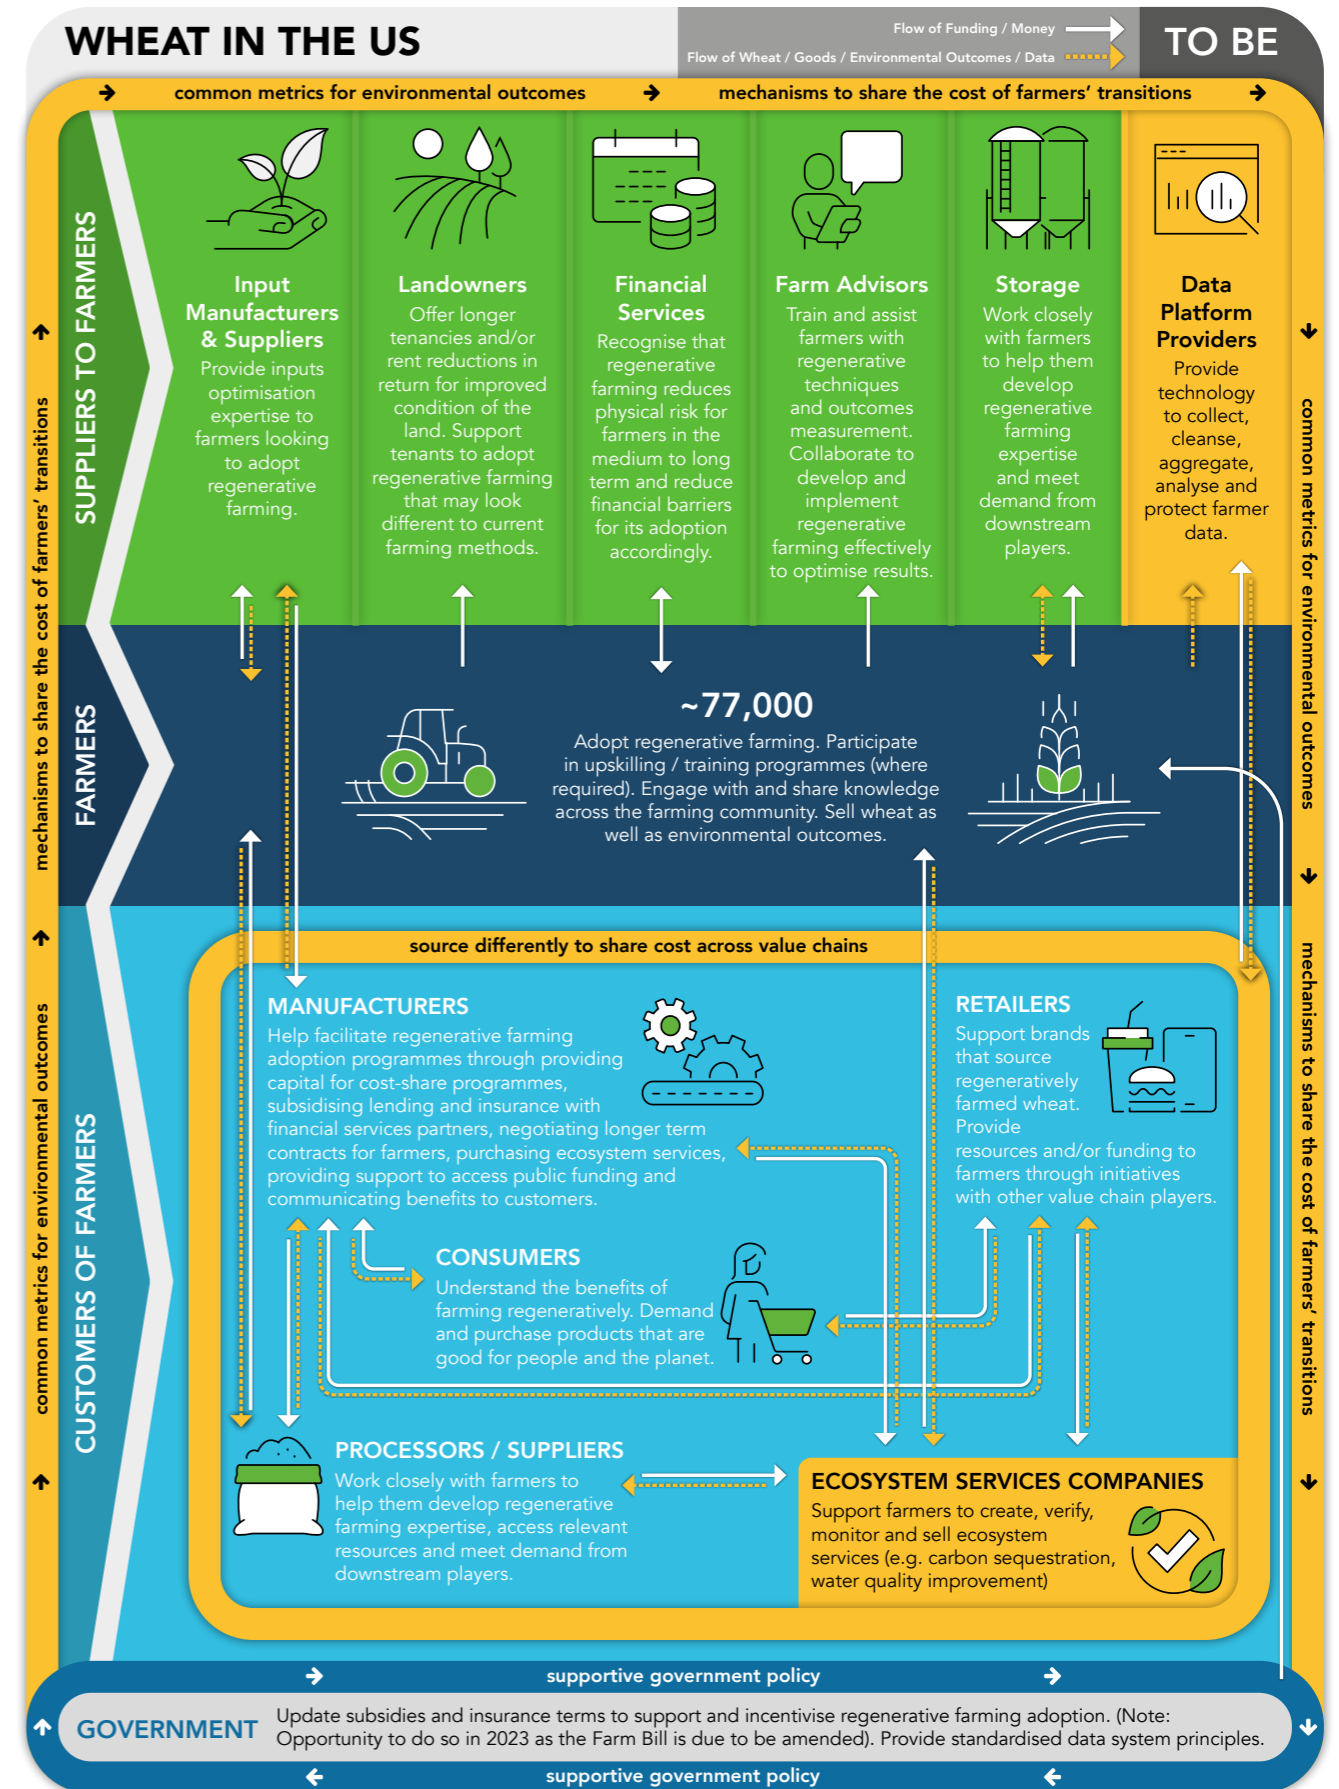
WHEAT IN THE US

Flow of Funding / Money
Flow of Wheat / Goods / Environmental Outcomes / Data

TO BE

common metrics for environmental outcomes
mechanisms to share the cost of farmers' transitions

SUPPLIERS TO FARMERS

Input Manufacturers & Suppliers
Provide inputs optimisation expertise to farmers looking to adopt regenerative farming.

Landowners
Offer longer tenancies and/or rent reductions in return for improved condition of the land. Support tenants to adopt regenerative farming that may look different to current farming methods.

Financial Services
Recognise that regenerative farming reduces physical risk for farmers in the medium to long term and reduce financial barriers for its adoption accordingly.

Farm Advisors
Train and assist farmers with regenerative techniques and outcomes measurement. Collaborate to develop and implement regenerative farming effectively to optimise results.

Storage
Work closely with farmers to help them develop regenerative farming expertise and meet demand from downstream players.

Data Platform Providers
Provide technology to collect, cleanse, aggregate, analyse and protect farmer data.

FARMERS

~77,000
Adopt regenerative farming. Participate in upskilling / training programmes (where required). Engage with and share knowledge across the farming community. Sell wheat as well as environmental outcomes.

CUSTOMERS OF FARMERS

source differently to share cost across value chains

MANUFACTURERS
Help facilitate regenerative farming adoption programmes through providing capital for cost-share programmes, subsidising lending and insurance with financial services partners, negotiating longer term contracts for farmers, purchasing ecosystem services, providing support to access public funding and communicating benefits to customers.

RETAILERS
Support brands that source regeneratively farmed wheat. Provide resources and/or funding to farmers through initiatives with other value chain players.

CONSUMERS
Understand the benefits of farming regeneratively. Demand and purchase products that are good for people and the planet.

PROCESSORS / SUPPLIERS
Work closely with farmers to help them develop regenerative farming expertise, access relevant resources and meet demand from downstream players.

ECOSYSTEM SERVICES COMPANIES
Support farmers to create, verify, monitor and sell ecosystem services (e.g. carbon sequestration, water quality improvement)

mechanisms to share the cost of farmers' transitions
common metrics for environmental outcomes
common metrics for environmental outcomes
mechanisms to share the cost of farmers' transitions

supportive government policy

GOVERNMENT
Update subsidies and insurance terms to support and incentivise regenerative farming adoption. (Note: Opportunity to do so in 2023 as the Farm Bill is due to be amended). Provide standardised data system principles.

supportive government policy